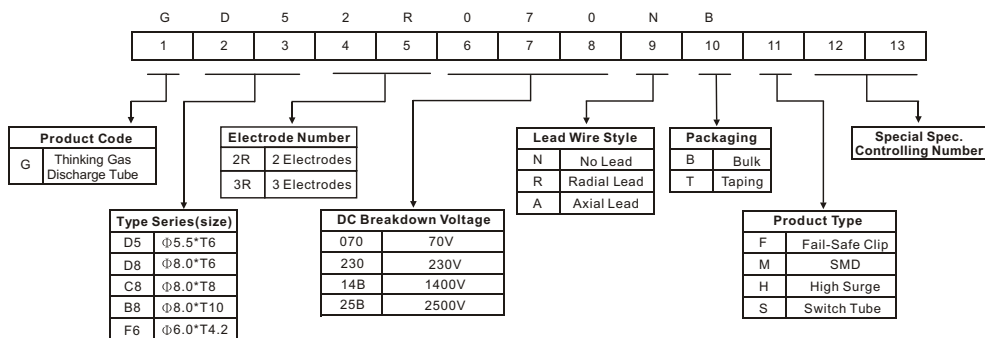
G D 5 2 R 0 7 0 N B

| 1 | 2 | 3 | 4 | 5 | 6 | 7 | 8 | 9 | 10 | 11 | 12 | 13 |
|---|---|---|---|---|---|---|---|---|---|---|---|---|

Product Code

| G | Thinking Gas Discharge Tube |
|---|---|

Type Series(size)

| D5 | $\Phi$5.5*T6 |
|---|---|
| D8 | $\Phi$8.0*T6 |
| C8 | $\Phi$8.0*T8 |
| B8 | $\Phi$8.0*T10 |
| F6 | $\Phi$6.0*T4.2 |

Electrode Number

| 2R | 2 Electrodes |
|---|---|
| 3R | 3 Electrodes |

DC Breakdown Voltage

| 070 | 70V |
|---|---|
| 230 | 230V |
| 14B | 1400V |
| 25B | 2500V |

Lead Wire Style

| N | No Lead |
|---|---|
| R | Radial Lead |
| A | Axial Lead |

Packaging

| B | Bulk |
|---|---|
| T | Taping |

Product Type

| F | Fail-Safe Clip |
|---|---|
| M | SMD |
| H | High Surge |
| S | Switch Tube |

Special Spec. Controlling Number